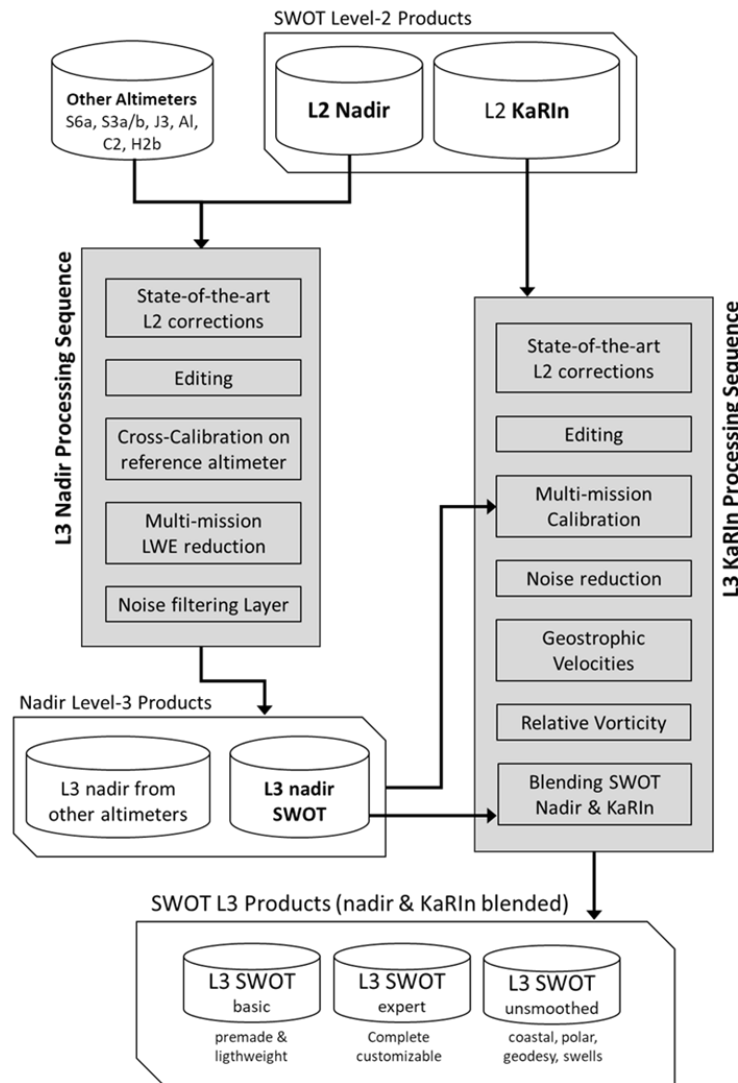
SWOT Level-2 Products

Other Altimeters
S6a, S3a/b, J3, Al, C2, H2b

L2 Nadir

L2 KaRIn

L3 Nadir Processing Sequence

State-of-the-art L2 corrections

Editing

Cross-Calibration on reference altimeter

Multi-mission LWE reduction

Noise filtering Layer

L3 KaRIn Processing Sequence

State-of-the-art L2 corrections

Editing

Multi-mission Calibration

Noise reduction

Geostrophic Velocities

Relative Vorticity

Blending SWOT Nadir & KaRIn

Nadir Level-3 Products

L3 nadir from other altimeters

L3 nadir SWOT

SWOT L3 Products (nadir & KaRIn blended)

L3 SWOT basic
premade & ligthweight

L3 SWOT expert
Complete customizable

L3 SWOT unsmoothed
coastal, polar, geodesy, swells